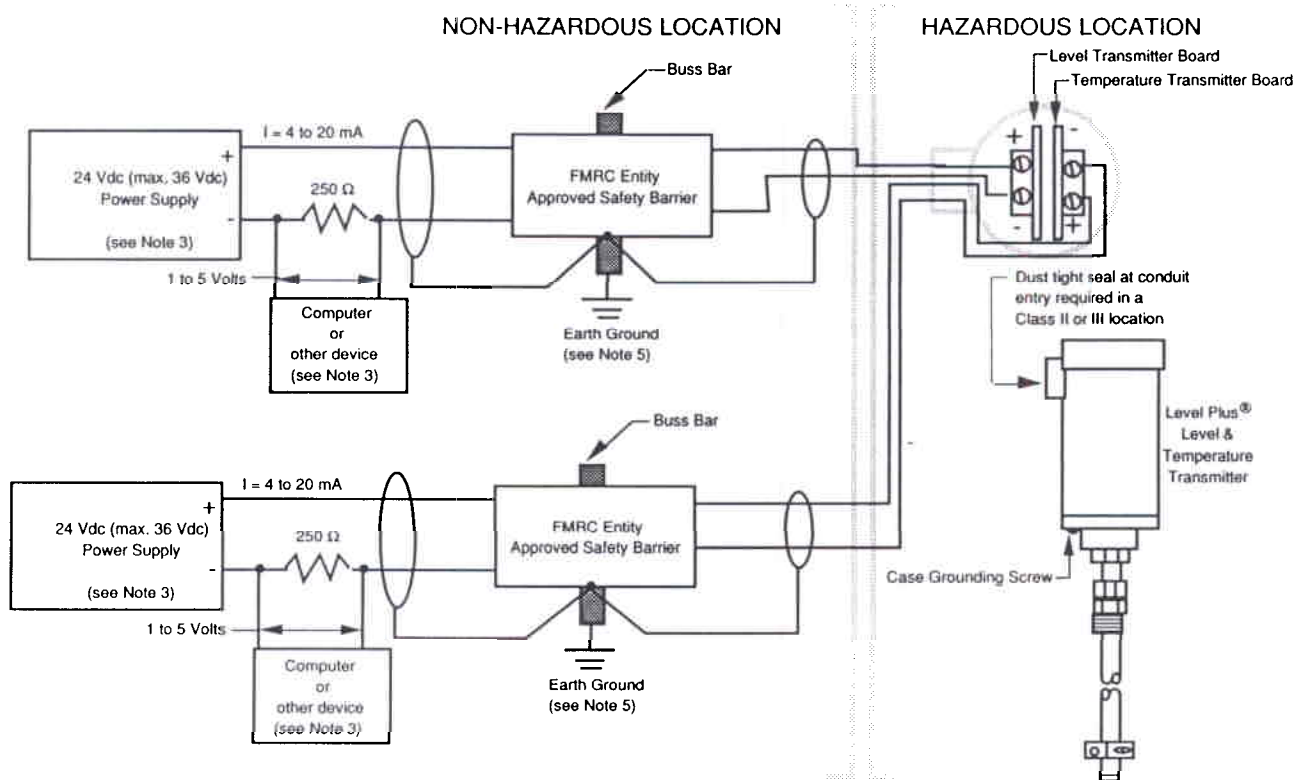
NON-HAZARDOUS LOCATION

HAZARDOUS LOCATION

Level Transmitter Board

Temperature Transmitter Board

Buss Bar

I = 4 to 20 mA

+

24 Vdc (max. 36 Vdc) Power Supply

(see Note 3)

-

250 Ω

FMRC Entity Approved Safety Barrier

1 to 5 Volts

Computer or other device (see Note 3)

Earth Ground (see Note 5)

+

-

-

+

Dust tight seal at conduit entry required in a Class II or III location

Level Plus® Level & Temperature Transmitter

Buss Bar

I = 4 to 20 mA

+

24 Vdc (max. 36 Vdc) Power Supply

(see Note 3)

-

250 Ω

FMRC Entity Approved Safety Barrier

Case Grounding Screw

1 to 5 Volts

Computer or other device (see Note 3)

Earth Ground (see Note 5)